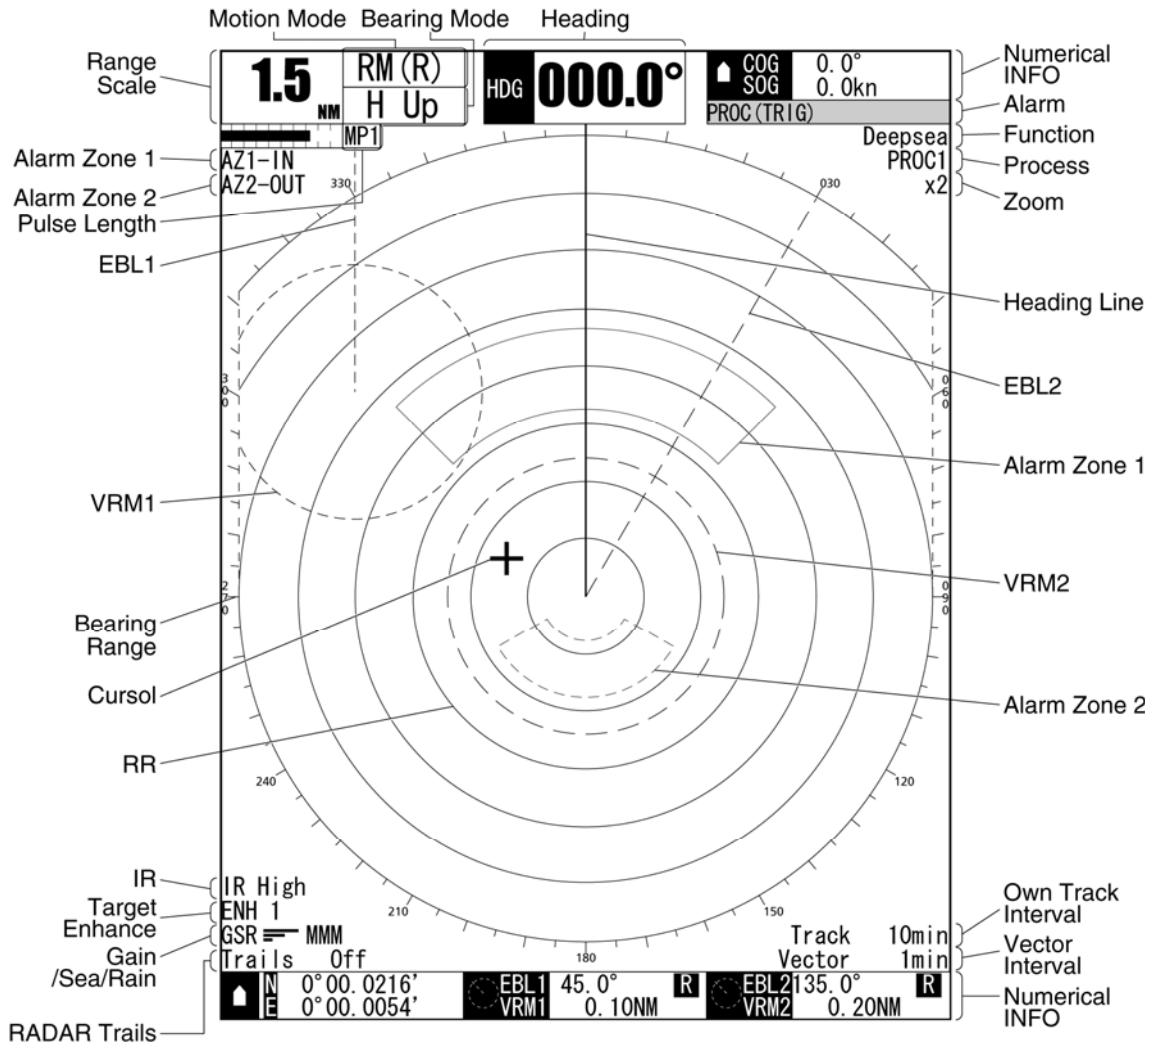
Motion Mode Bearing Mode Heading

Range Scale

1.5 NM

RM(R)

H Up

HDG 000.0°

COG 0.0°
SOG 0.0kn

PROC(TRIG)

Numerical INFO

Alarm

Function

Process

Zoom

MP1

Deepsea
PROC1
x2

Alarm Zone 1
Alarm Zone 2
Pulse Length

AZ1-IN
AZ2-OUT

330

030

EBL1

Heading Line

300

060

EBL2

Alarm Zone 1

VRM1

VRM2

270

090

Bearing Range

Cursol

Alarm Zone 2

RR

240

120

IR
Target Enhance
Gain /Sea/Rain

IR High
ENH 1
GSR MMM
Trails Off

210

150

180

Track 10min
Vector 1min

Own Track Interval
Vector Interval

N 0°00.0216'
E 0°00.0054'

EBL1 45.0° R
VRM1 0.10NM

EBL2 135.0° R
VRM2 0.20NM

Numerical INFO

RADAR Trails